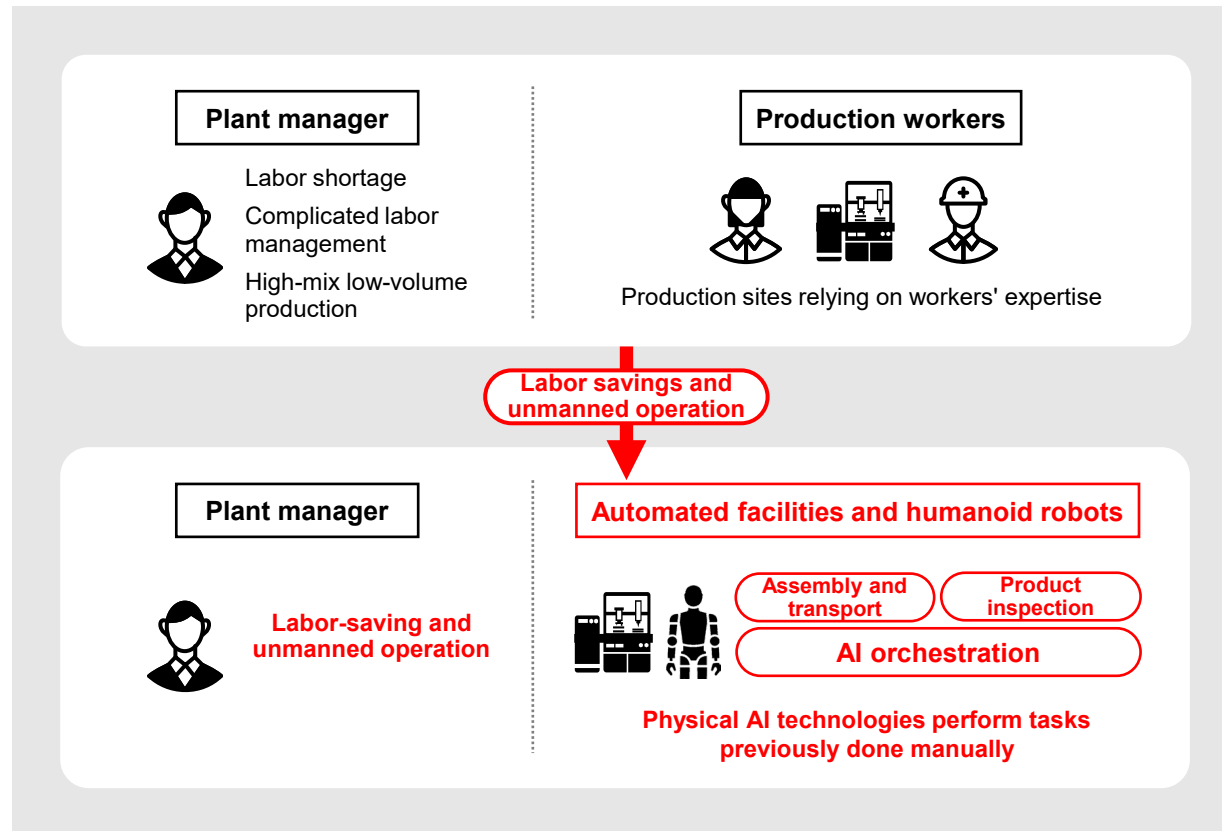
Plant manager

Labor shortage

Complicated labor management

High-mix low-volume production

Production workers

Production sites relying on workers' expertise

Labor savings and unmanned operation

Plant manager

Labor-saving and unmanned operation

Automated facilities and humanoid robots

Assembly and transport

Product inspection

AI orchestration

Physical AI technologies perform tasks previously done manually